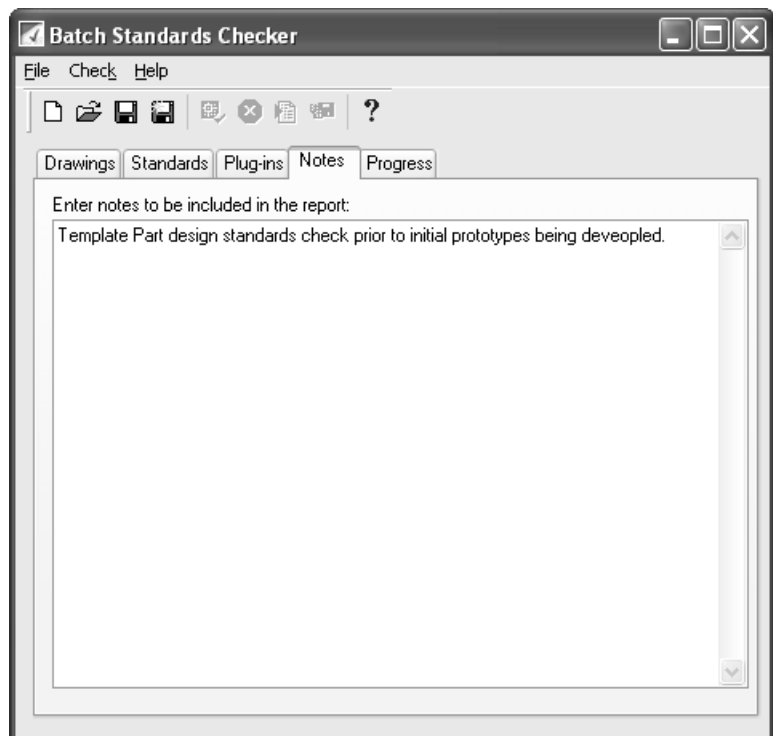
Batch Standards Checker

File Check Help

Drawings Standards Plug-ins Notes Progress

Enter notes to be included in the report:

Template Part design standards check prior to initial prototypes being deveopled.